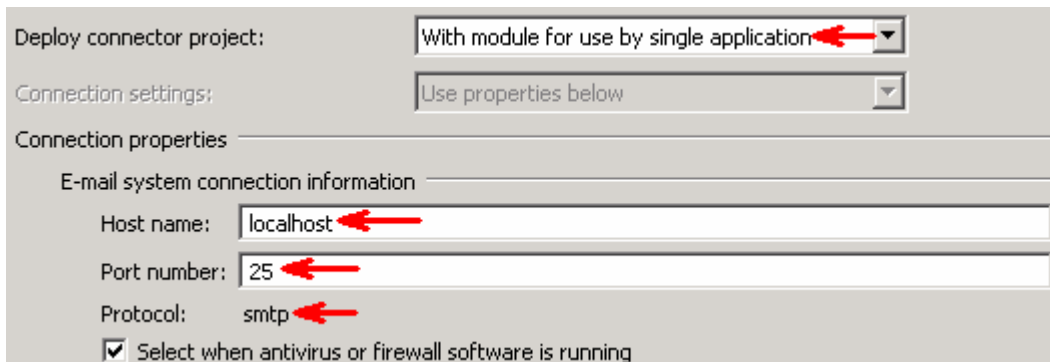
Deploy connector project: With module for use by single application

Connection settings: Use properties below

Connection properties

E-mail system connection information

Host name: localhost

Port number: 25

Protocol: smtp

Select when antivirus or firewall software is running